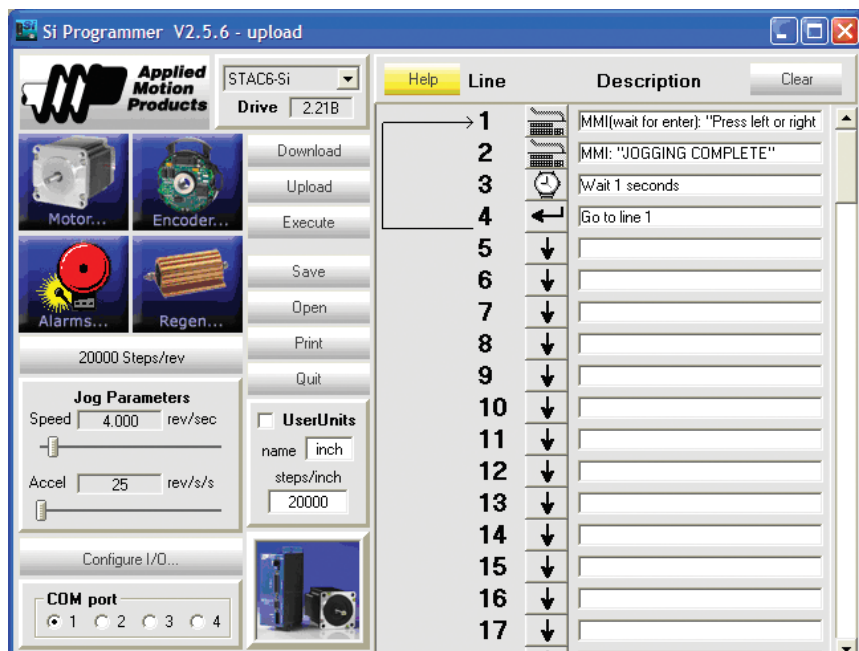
Si Programmer V2.5.6 - upload

Applied Motion Products

STAC6-Si

Drive 2.21B

Motor...

Encoder...

Alarms...

Regen...

Download

Upload

Execute

Save

Open

Print

Quit

20000 Steps/rev

Jog Parameters

Speed 4.000 rev/sec

Accel 25 rev/s/s

UserUnits

name inch

steps/inch

20000

Configure I/O...

COM port

1 2 3 4

Help

Line

Description

Clear

| Line | Description |
|---|---|
| 1 | MMI(wait for enter): "Press left or right |
| 2 | MMI: "JOGGING COMPLETE" |
| 3 | Wait 1 seconds |
| 4 | Go to line 1 |
| 5 | |
| 6 | |
| 7 | |
| 8 | |
| 9 | |
| 10 | |
| 11 | |
| 12 | |
| 13 | |
| 14 | |
| 15 | |
| 16 | |
| 17 | |